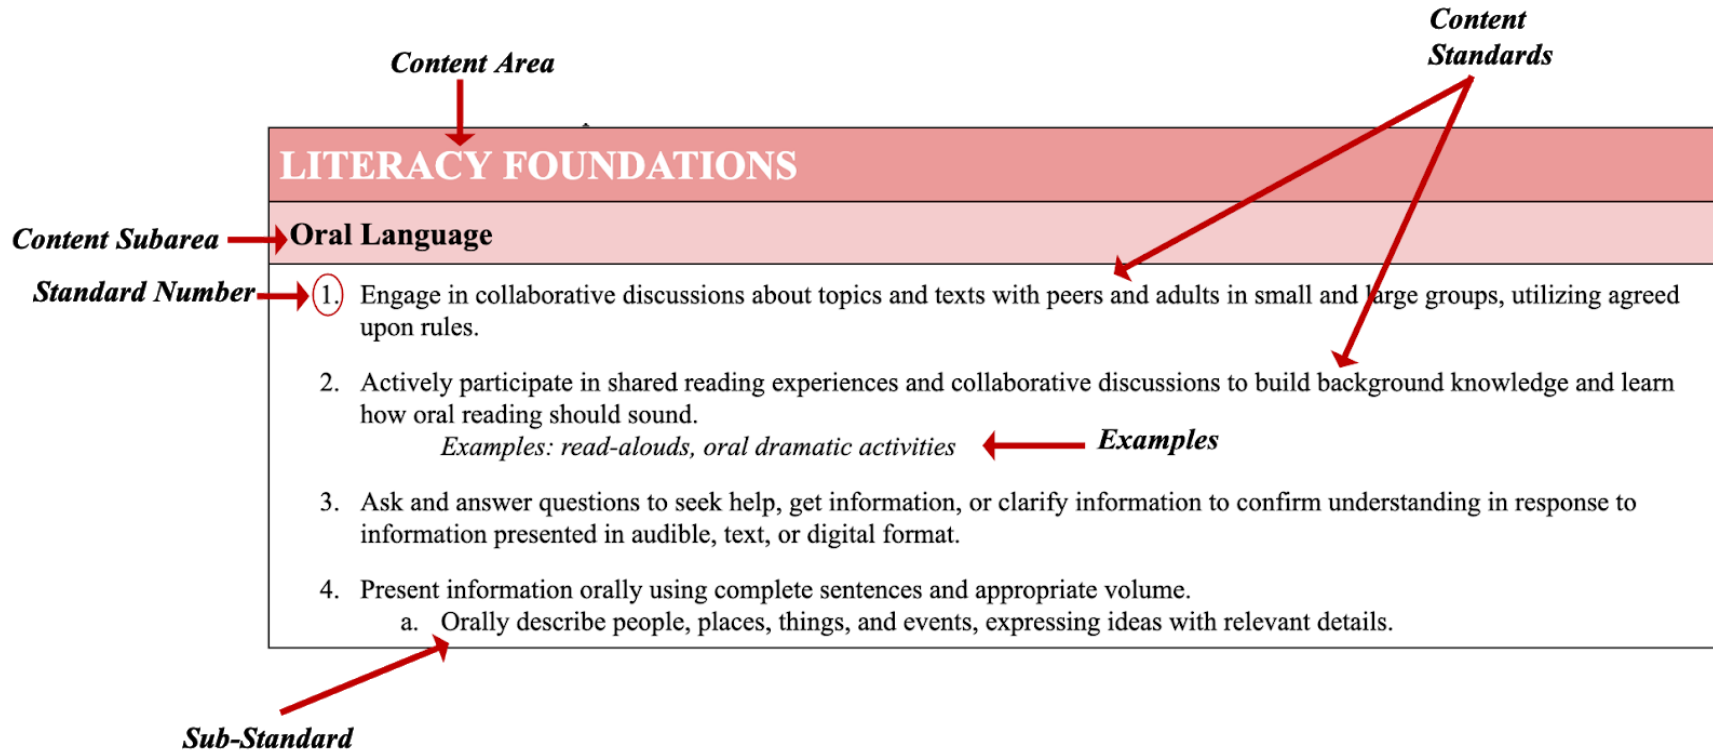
Content Standards

Content Area

LITERACY FOUNDATIONS

Content Subarea

Oral Language

Standard Number

1. Engage in collaborative discussions about topics and texts with peers and adults in small and large groups, utilizing agreed upon rules.

2. Actively participate in shared reading experiences and collaborative discussions to build background knowledge and learn how oral reading should sound.

*Examples: read-alouds, oral dramatic activities*

Examples

3. Ask and answer questions to seek help, get information, or clarify information to confirm understanding in response to information presented in audible, text, or digital format.

4. Present information orally using complete sentences and appropriate volume.

a. Orally describe people, places, things, and events, expressing ideas with relevant details.

Sub-Standard